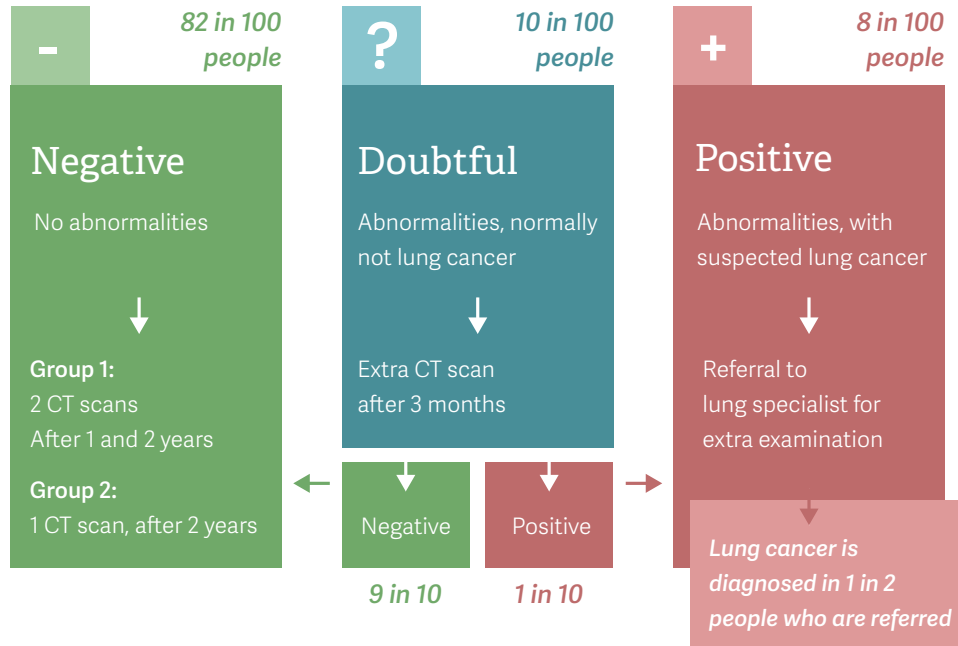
-

82 in 100 people

Negative

No abnormalities

Group 1:
2 CT scans
After 1 and 2 years

Group 2:
1 CT scan, after 2 years

?

10 in 100 people

Doubtful

Abnormalities, normally not lung cancer

Extra CT scan after 3 months

Negative

9 in 10

Positive

1 in 10

+

8 in 100 people

Positive

Abnormalities, with suspected lung cancer

Referral to lung specialist for extra examination

Lung cancer is diagnosed in 1 in 2 people who are referred